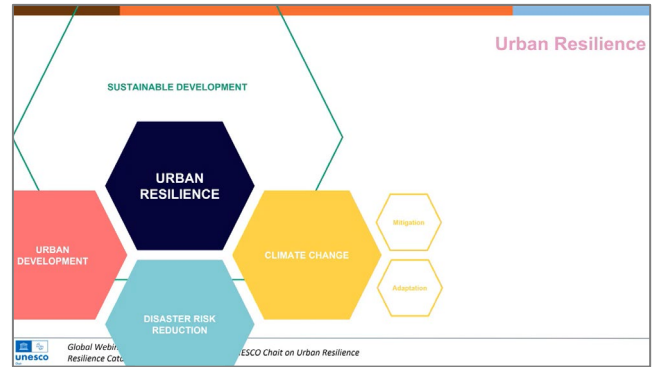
Urban Resilience

SUSTAINABLE DEVELOPMENT

URBAN RESILIENCE

URBAN DEVELOPMENT

CLIMATE CHANGE

Mitigation

Adaptation

DISASTER RISK REDUCTION

unesco

Global Webi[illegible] Resilience Cat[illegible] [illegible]ESCO Chair on Urban Resilience